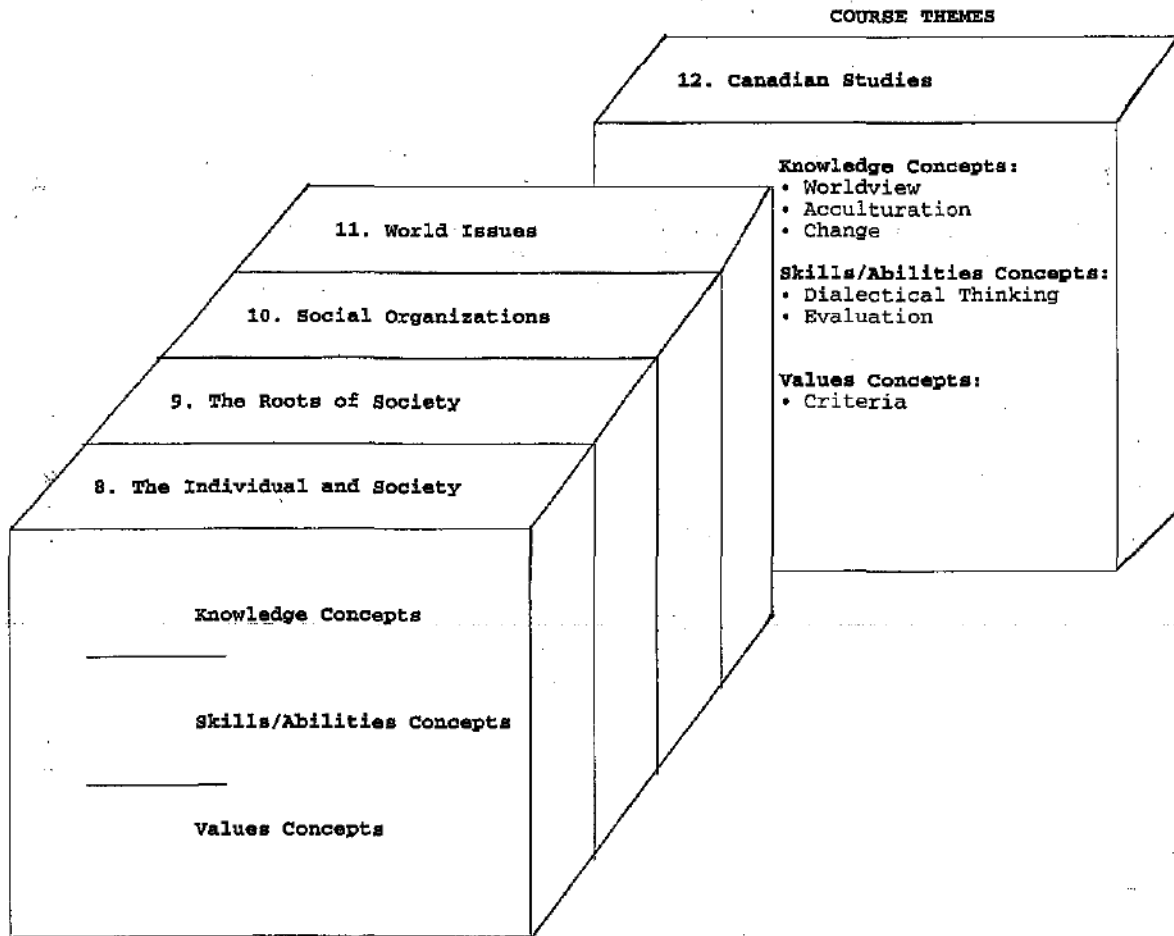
COURSE THEMES

12. Canadian Studies

Knowledge Concepts:
• Worldview
• Acculturation
• Change

Skills/Abilities Concepts:
• Dialectical Thinking
• Evaluation

Values Concepts:
• Criteria

11. World Issues

10. Social Organizations

9. The Roots of Society

8. The Individual and Society

Knowledge Concepts

Skills/Abilities Concepts

Values Concepts